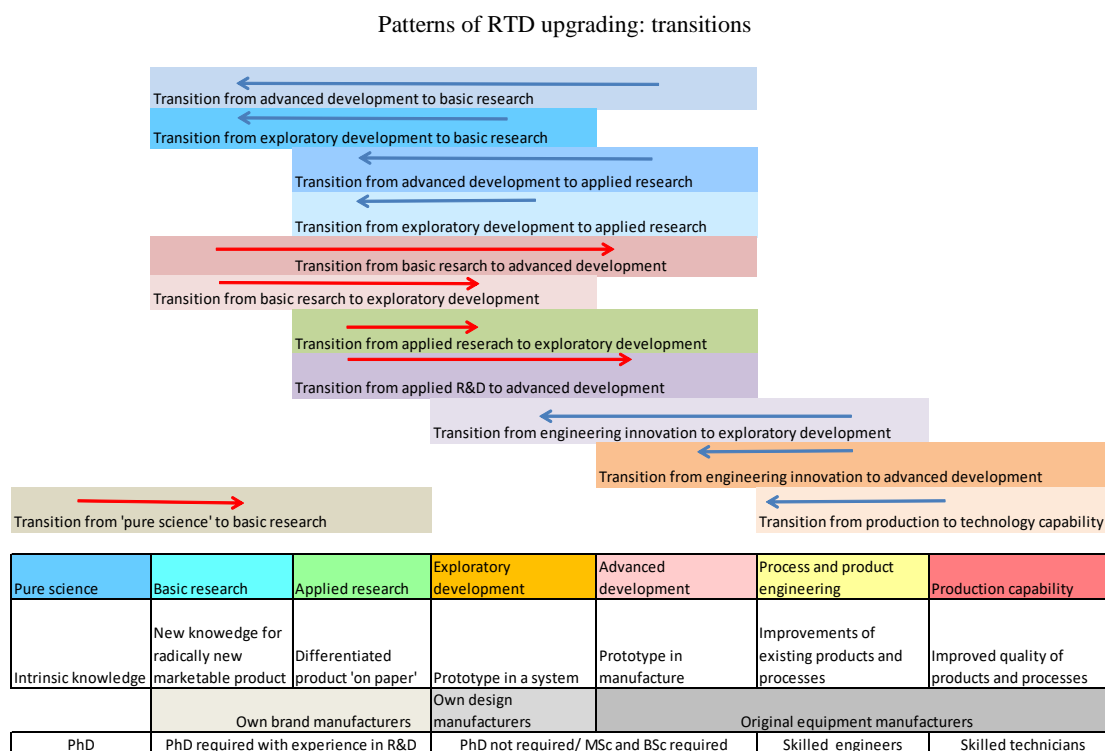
Patterns of RTD upgrading: transitions

Transition from advanced development to basic research

Transition from exploratory development to basic research

Transition from advanced development to applied research

Transition from exploratory development to applied research

Transition from basic resarch to advanced development

Transition from basic resarch to exploratory development

Transition from applied reserach to exploratory development

Transition from applied R&D to advanced development

Transition from engineering innovation to exploratory development

Transition from engineering innovation to advanced development

Transition from 'pure science' to basic research

Transition from production to technology capability

| Pure science | Basic research | Applied research | Exploratory development | Advanced development | Process and product engineering | Production capability |
|---|---|---|---|---|---|---|
| Intrinsic knowledge | New knowedge for radically new marketable product | Differentiated product 'on paper' | Prototype in a system | Prototype in manufacture | Improvements of existing products and processes | Improved quality of products and processes |
| | Own brand manufacturers | | Own design manufacturers | Original equipment manufacturers | | |
| PhD | PhD required with experience in R&D | | PhD not required/ MSc and BSc required | | Skilled engineers | Skilled technicians |